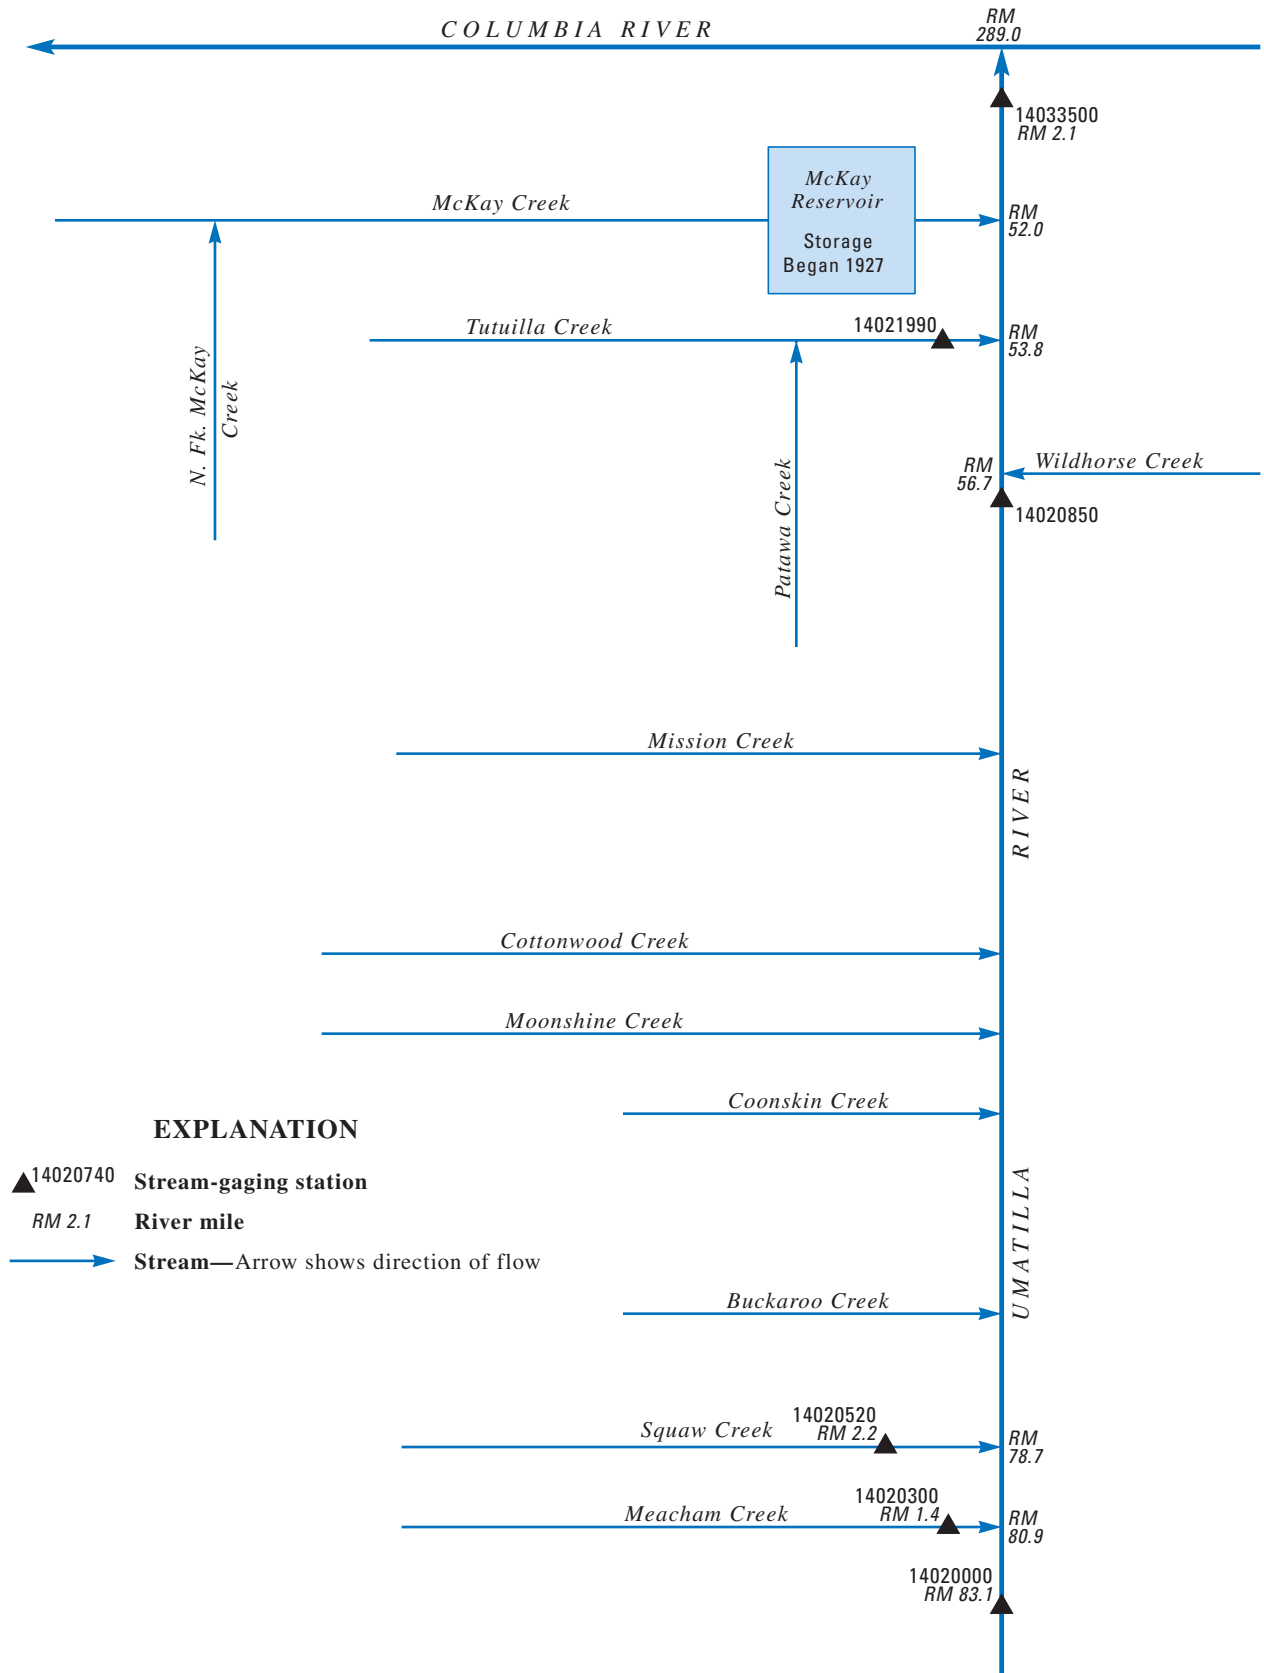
COLUMBIA RIVER

RM 289.0

14033500
RM 2.1

McKay Creek

McKay Reservoir

Storage Began 1927

RM 52.0

Tutuilla Creek

14021990

RM 53.8

N. Fk. McKay Creek

Patawa Creek

RM 56.7

Wildhorse Creek

14020850

Mission Creek

RIVER

Cottonwood Creek

Moonshine Creek

Coonskin Creek

EXPLANATION

14020740 Stream-gaging station

RM 2.1 River mile

Stream—Arrow shows direction of flow

UMATILLA

Buckaroo Creek

Squaw Creek

14020520
RM 2.2

RM 78.7

Meacham Creek

14020300
RM 1.4

RM 80.9

14020000
RM 83.1